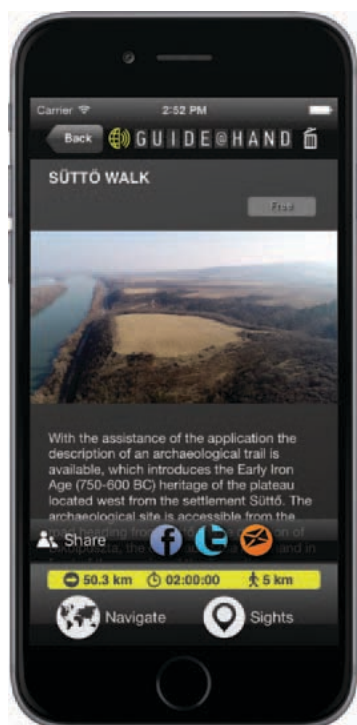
Carrier 2:52 PM

Back GUIDE@HAND

SÜTTŐ WALK

Frad

With the assistance of the application the description of an archaeological trail is available, which introduces the Early Iron Age (750-600 BC) heritage of the plateau located west from the settlement Süttő. The archaeological site is accessible from the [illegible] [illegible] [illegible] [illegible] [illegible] and in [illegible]

Share

50.3 km 02:00:00 5 km

Navigate Sights